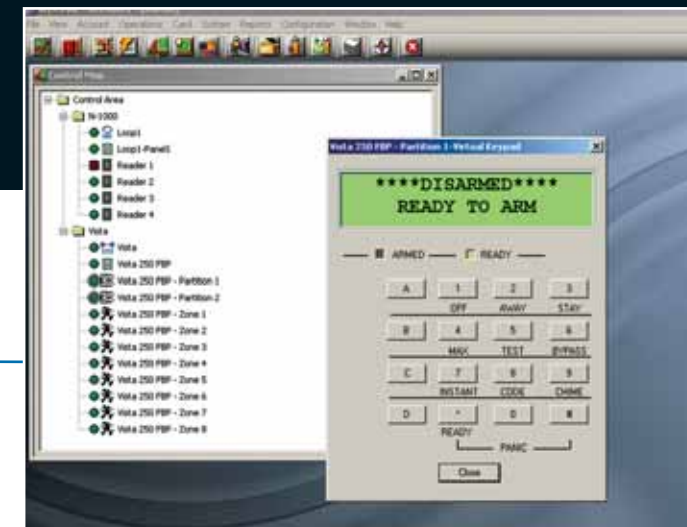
File View Account Operations Card System Reports Configuration Window Help

Control Map

Control Area
N-1000
Loop1
Loop1-Panel1
Reader 1
Reader 2
Reader 3
Reader 4
Vista
Vista
Vista 250 FBP
Vista 250 FBP - Partition 1
Vista 250 FBP - Partition 2
Vista 250 FBP - Zone 1
Vista 250 FBP - Zone 2
Vista 250 FBP - Zone 3
Vista 250 FBP - Zone 4
Vista 250 FBP - Zone 5
Vista 250 FBP - Zone 6
Vista 250 FBP - Zone 7
Vista 250 FBP - Zone 8

Vista 250 FBP - Partition 1 - Virtual Keypad

****DISARMED****
READY TO ARM

ARMED READY

A 1 2 3
OFF AWAY STAY
B 4 5 6
MAX TEST BYPASS
C 7 8 9
INSTANT CODE CHIME
D * 0 #
READY
PANIC

Close